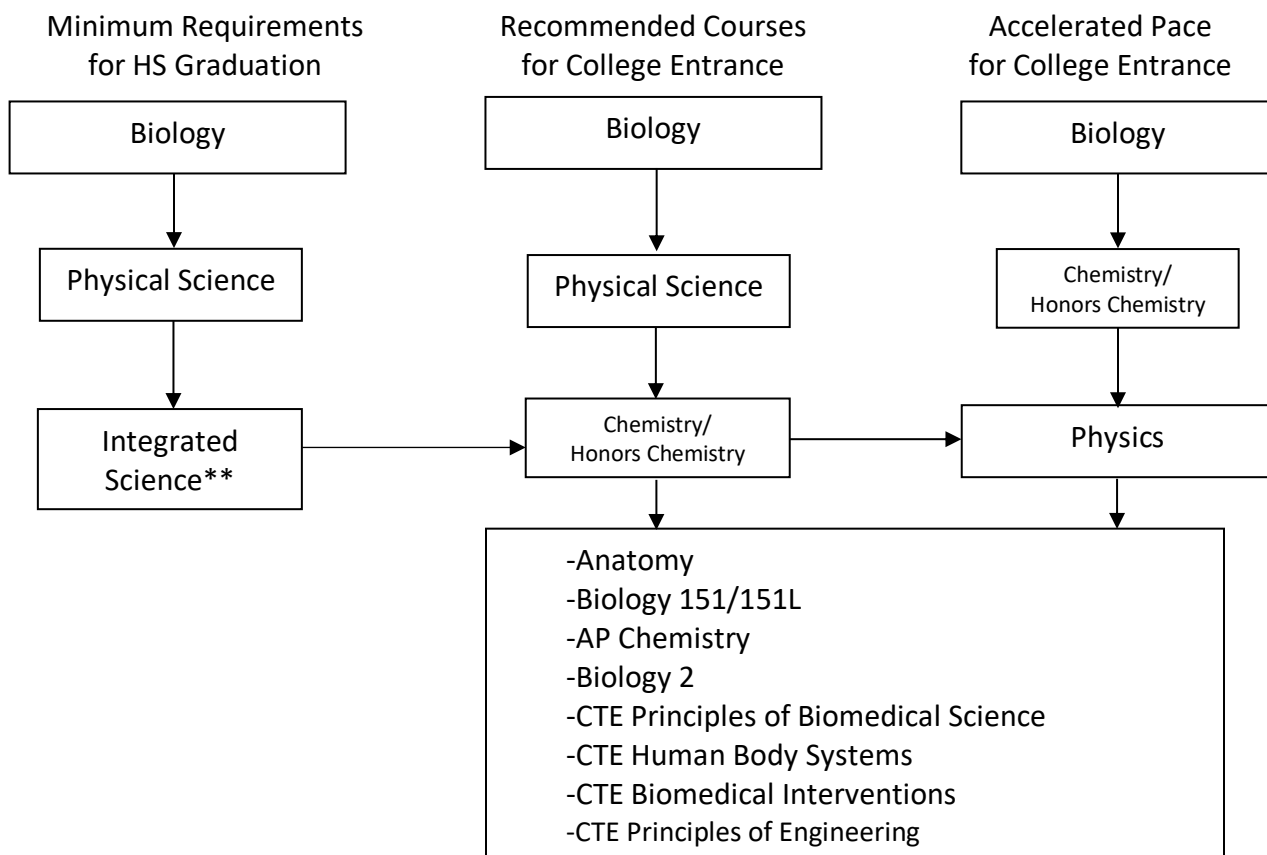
Minimum Requirements for HS Graduation

Biology

Physical Science

Integrated Science**

Recommended Courses for College Entrance

Biology

Physical Science

Chemistry/ Honors Chemistry

Accelerated Pace for College Entrance

Biology

Chemistry/ Honors Chemistry

Physics

-Anatomy
-Biology 151/151L
-AP Chemistry
-Biology 2
-CTE Principles of Biomedical Science
-CTE Human Body Systems
-CTE Biomedical Interventions
-CTE Principles of Engineering